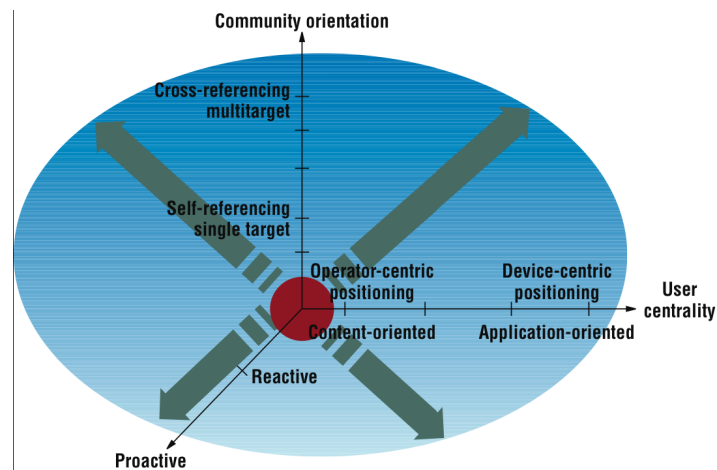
Community orientation

Cross-referencing multitarget

Self-referencing single target

Operator-centric positioning

Device-centric positioning

User centrality

Content-oriented

Application-oriented

Reactive

Proactive